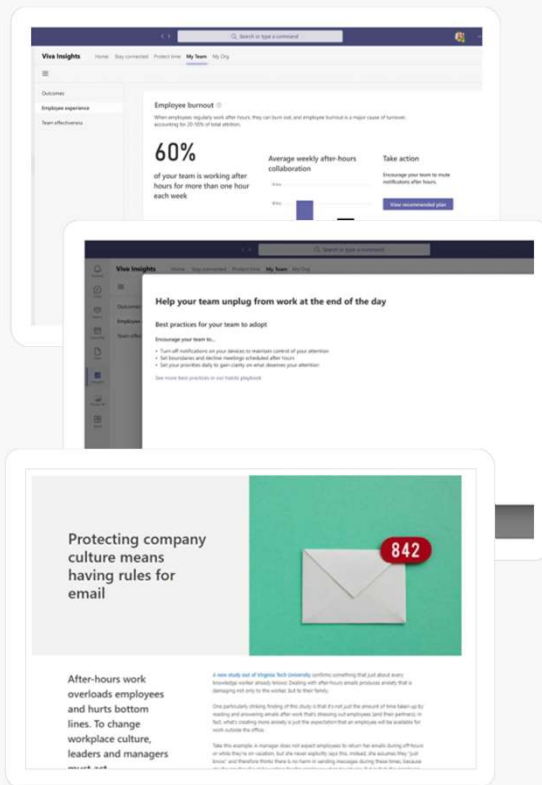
Search or type a command

Viva Insights Home Stay connected Protect time My Team My Org

Outcomes

Employee experience

Team effectiveness

Employee burnout

When employees regularly work after hours, they can burn out, and employee burnout is a major cause of turnover, accounting for 20-50% of total attrition.

60%

of your team is working after hours for more than one hour each week

Average weekly after-hours collaboration

Take action

Encourage your team to mute notifications after hours.

View recommended plan

Search or type a command

Viva Insights Home Stay connected Protect time My Team My Org

Outcomes

Employee

Team effec

Help your team unplug from work at the end of the day

Best practices for your team to adopt

Encourage your team to...

• Turn off notifications on your devices to maintain control of your attention
• Set boundaries and decline meetings scheduled after hours
• Set your priorities daily to gain clarity on what deserves your attention

See more best practices in our habits playbook

Protecting company culture means having rules for email

842

After-hours work overloads employees and hurts bottom lines. To change workplace culture, leaders and managers must act

A new study out of Virginia Tech University confirms something that just about every knowledge worker already knows: Dealing with after-hours emails produces anxiety that is damaging not only to the worker, but their family.

One particularly striking finding of this study is that it's not just the amount of time taken up by reading and answering emails after work that's stressing out employees (and their partners). In fact, what's creating more anxiety is just the expectation that an employee will be available for work outside the office.

Take this example: A manager does not expect employees to return her emails during off-hours or while they're on vacation, but she never explicitly says this. Instead, she assumes they "just know" and therefore thinks there is no harm in sending messages during these times, because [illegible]